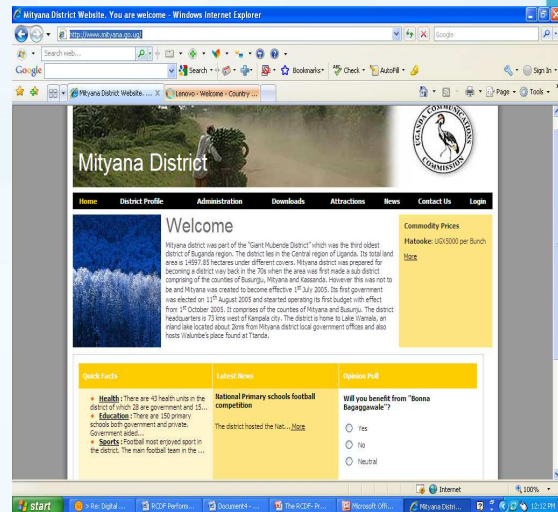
Mityana District Website. You are welcome - Windows Internet Explorer

http://www.mityana.go.ug/

Google

Search web...

Google

Search • Bookmarks• Check • AutoFill •

Sign In •

Mityana District Website.... X | Lenovo - Welcome - Country ...

Page • Tools •

Mityana District

UGANDA COMMUNICATIONS COMMISSION

Home | District Profile | Administration | Downloads | Attractions | News | Contact Us | Login

Welcome

Mityana district was part of the "Giant Mubende District" which was the third oldest district of Buganda region. The district lies in the Central region of Uganda. Its total land area is 14597.85 hectares under different covers. Mityana district was prepared for becoming a district way back in the 70s when the area was first made a sub district comprising of the counties of Busunjju, Mityana and Kassanda. However this was not to be and Mityana was created to become effective $1^{st}$ July 2005. Its first government was elected on $11^{th}$ August 2005 and started operating its first budget with effect from $1^{st}$ October 2005. It comprises of the counties of Mityana and Busunju. The district headquarters is 73 kms west of Kampala city. The district is home to Lake Wamala, an inland lake located about 2kms from Mityana district local government offices and also hosts Walumbe's place found at Ttanda.

Commodity Prices

Matooke: UGX5000 per Bunch

More

Quick Facts

Health : There are 43 health units in the district of which 28 are government and 15...

Education : There are 150 primary schools both government and private. Government aided...

Sports : Football most enjoyed sport in the district. The main football team in the ...

Latest News

National Primary schools football competition

The district hosted the Nat... More

Opinion Poll

Will you benefit from "Bonna Bagaggawale"?

Yes

No

Neutral

Internet

100%

start | > Re: Digital ... | RCDF Perform... | Document4 - ... | The RCDF- Pr... | Microsoft Offi... | Mityana Distri... | 12:12 PM